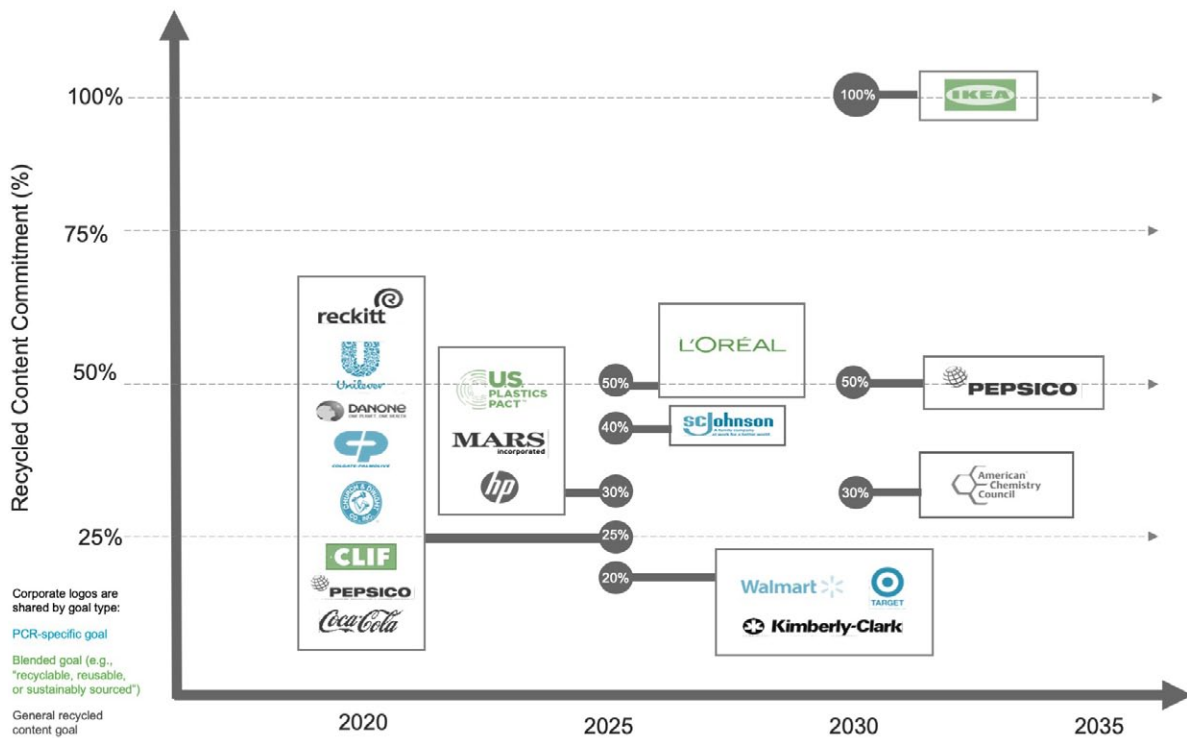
Recycled Content Commitment (%)

100%

75%

50%

25%

100%

IKEA

reckitt

Unilever

DANONE ONE PLANET. ONE HEALTH

COLGATE-PALMOLIVE

CHURCH & DWIGHT CO., INC.

CLIF

PEPSICO

Coca-Cola

US PLASTICS PACT

MARS incorporated

hp

50%

L'ORÉAL

40%

SC Johnson A family company at work for a better world

30%

25%

20%

50%

PEPSICO

30%

American Chemistry Council

Walmart

TARGET

Kimberly-Clark

Corporate logos are shared by goal type:

PCR-specific goal

Blended goal (e.g., "recyclable, reusable, or sustainably sourced")

General recycled content goal

2020

2025

2030

2035